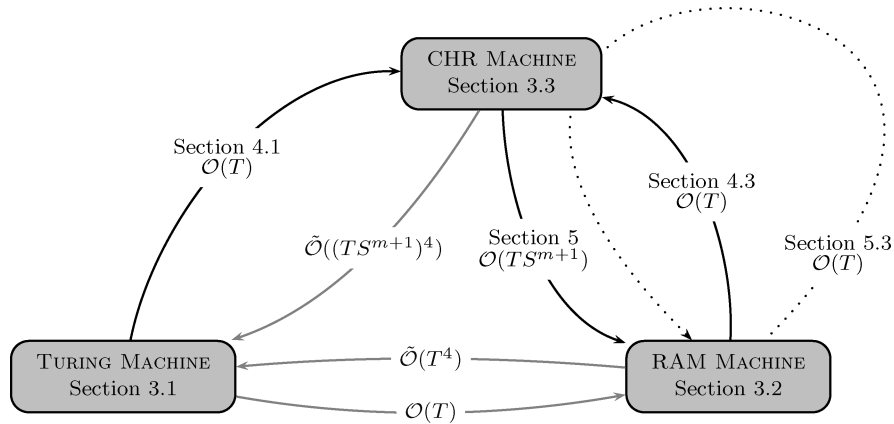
CHR Machine
Section 3.3

Section 4.1
$\mathcal{O}(T)$

Section 4.3
$\mathcal{O}(T)$

$\tilde{\mathcal{O}}((TS^{m+1})^4)$

Section 5
$\mathcal{O}(TS^{m+1})$

Section 5.3
$\mathcal{O}(T)$

Turing Machine
Section 3.1

$\tilde{\mathcal{O}}(T^4)$

$\mathcal{O}(T)$

RAM Machine
Section 3.2